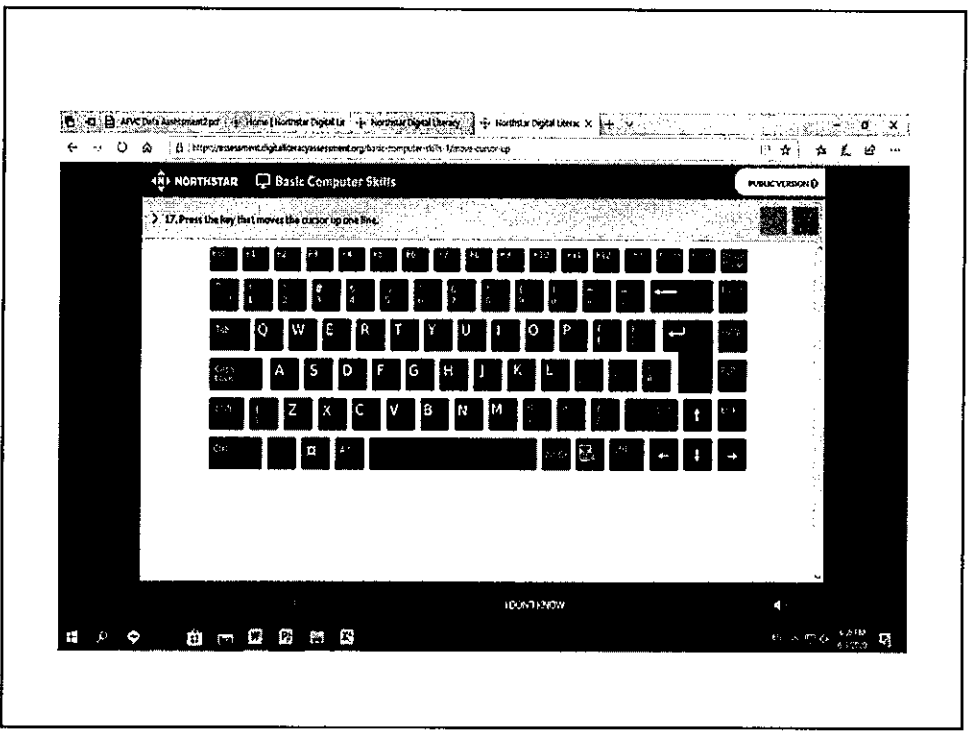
AFVC Data Assessment2.pdf | Home | Northstar Digital Li | Northstar Digital Literacy | Northstar Digital Literac ×

https://assessment.digitalliteracyassessment.org/basic-computer-skills-1/move-cursor-up

NORTHSTAR Basic Computer Skills

PUBLIC VERSION

17. Press the key that moves the cursor up one line.

Esc F1 F2 F3 F4 F5 F6 F7 F8 F9 F10 F11 F12

1 2 3 4 5 6 7 8 9 0 - = ←

Tab Q W E R T Y U I O P [ ] ↵

Caps Lock A S D F G H J K L ; '

Shift Z X C V B N M , . / ↑

Ctrl Alt ← ↓ →

I DON'T KNOW